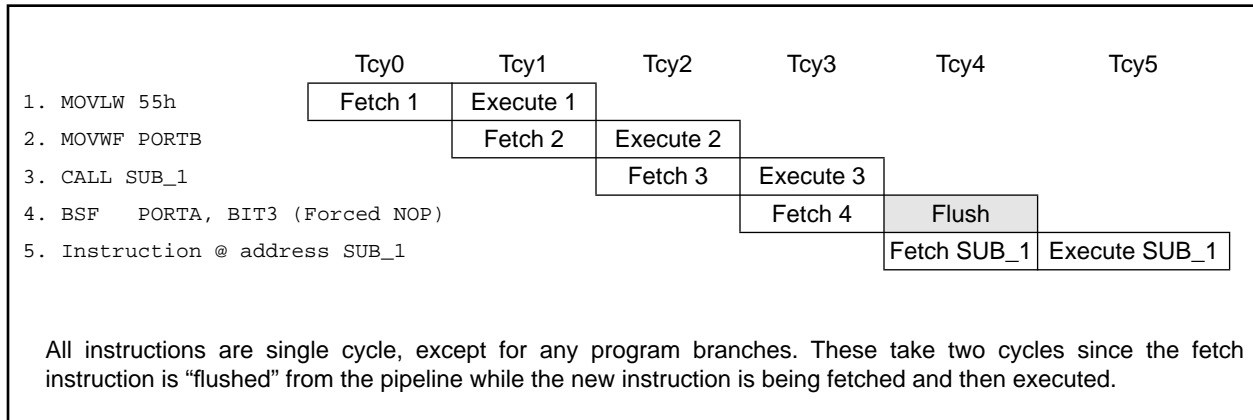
| | Tcy0 | Tcy1 | Tcy2 | Tcy3 | Tcy4 | Tcy5 |
|---|---|---|---|---|---|---|
| 1. MOVLW 55h | Fetch 1 | Execute 1 | | | | |
| 2. MOVWF PORTB | | Fetch 2 | Execute 2 | | | |
| 3. CALL SUB_1 | | | Fetch 3 | Execute 3 | | |
| 4. BSF PORTA, BIT3 (Forced NOP) | | | | Fetch 4 | Flush | |
| 5. Instruction @ address SUB_1 | | | | | Fetch SUB_1 | Execute SUB_1 |

All instructions are single cycle, except for any program branches. These take two cycles since the fetch instruction is “flushed” from the pipeline while the new instruction is being fetched and then executed.